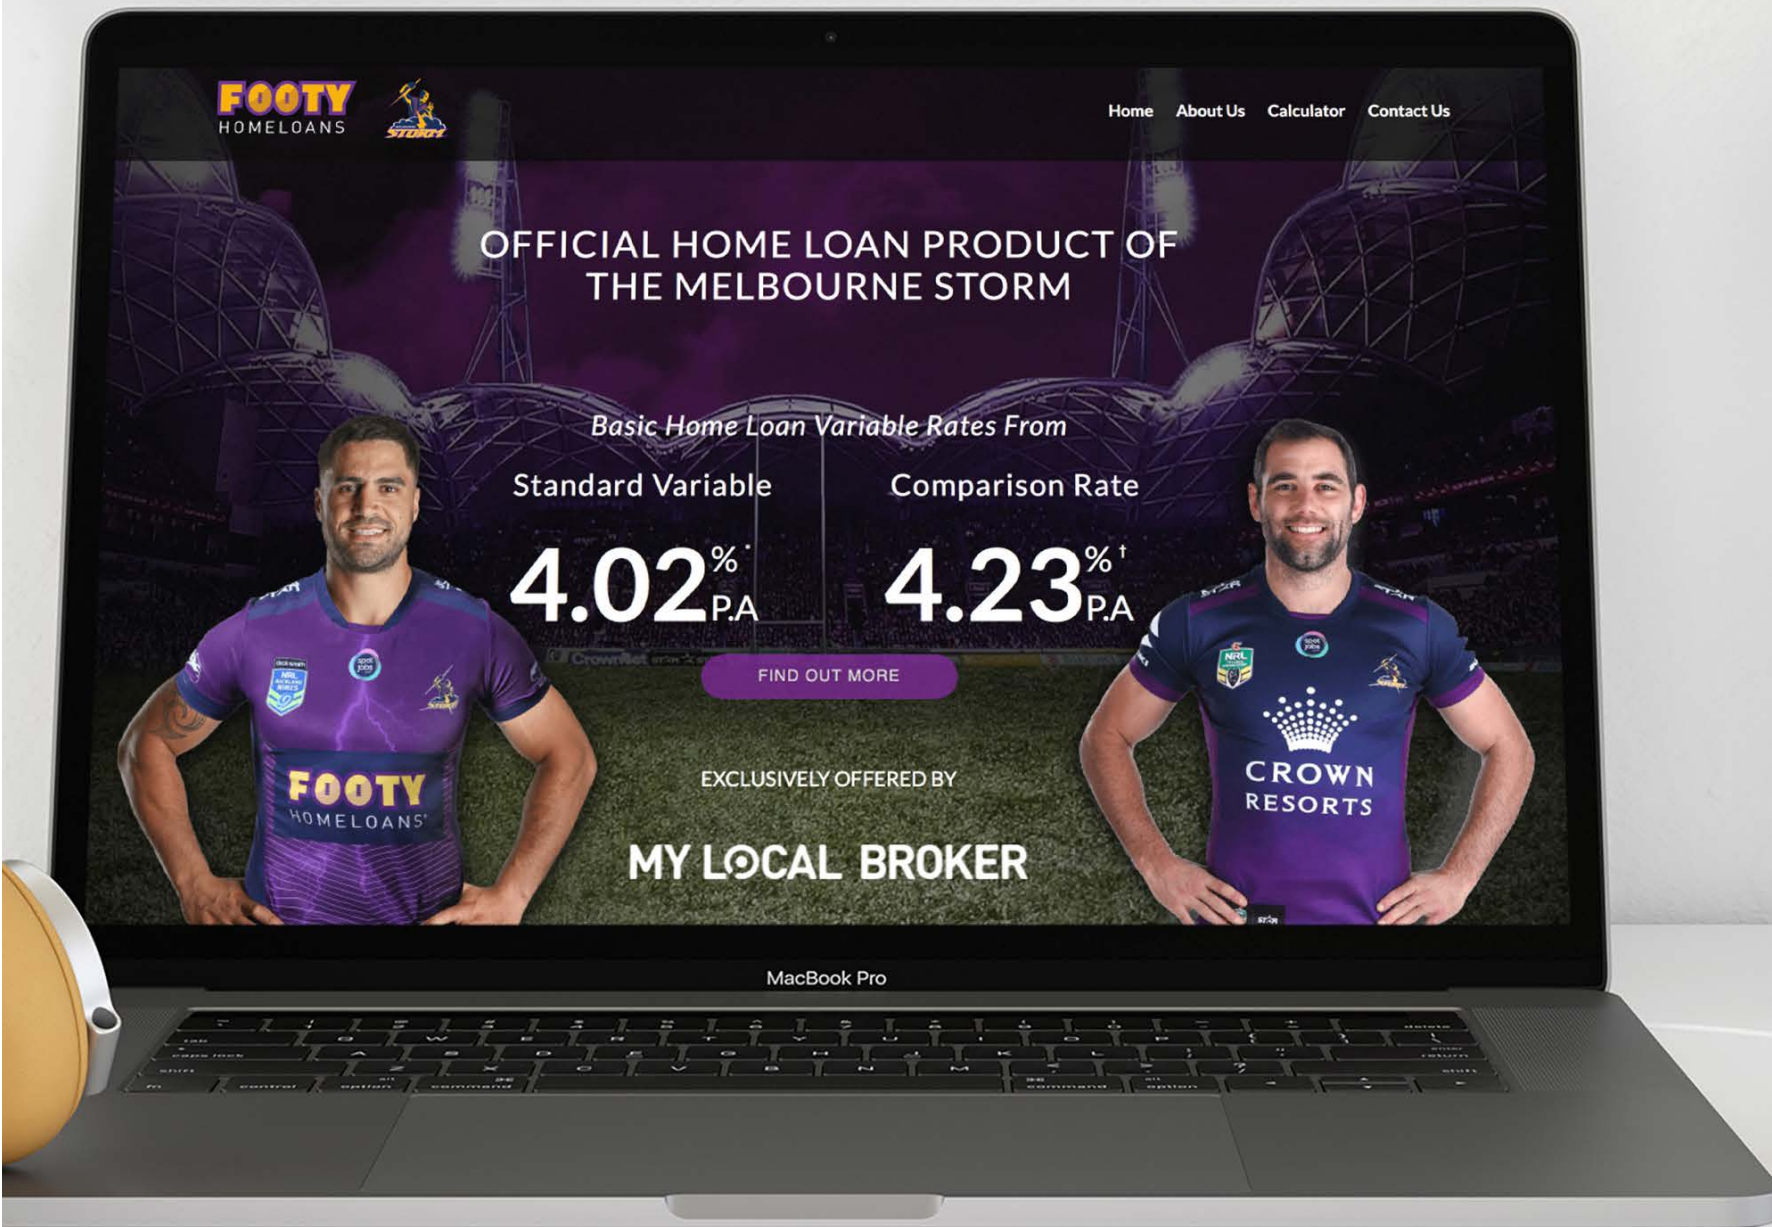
FOOTY HOMELOANS

STORM

Home About Us Calculator Contact Us

OFFICIAL HOME LOAN PRODUCT OF THE MELBOURNE STORM

Basic Home Loan Variable Rates From

Standard Variable

$4.02\%^{*}$ P.A

Comparison Rate

$4.23\%^{\dagger}$ P.A

FIND OUT MORE

FOOTY HOMELOANS

EXCLUSIVELY OFFERED BY

MY LOCAL BROKER

CROWN RESORTS

MacBook Pro